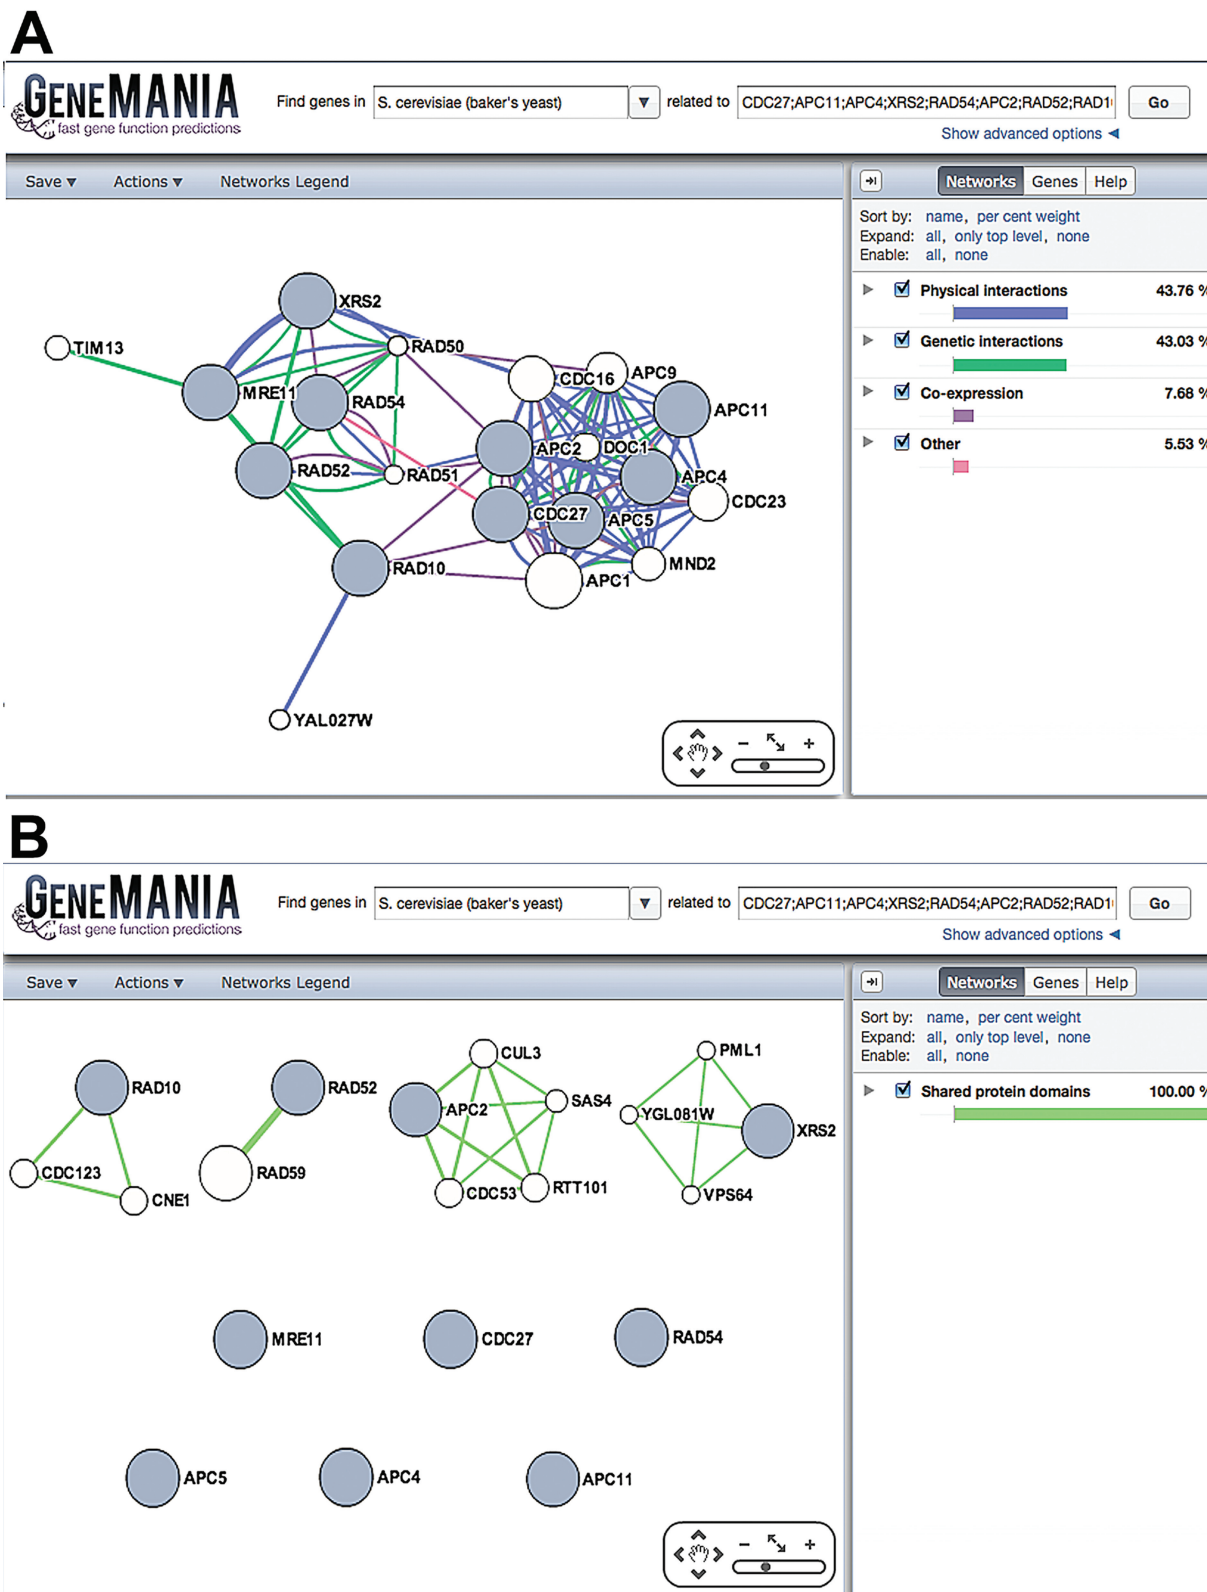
A

GENEMANIA
fast gene function predictions

Find genes in S. cerevisiae (baker's yeast) ▼ related to CDC27;APC11;APC4;XRS2;RAD54;APC2;RAD52;RAD1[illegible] Go

Show advanced options ◄

Save ▼ Actions ▼ Networks Legend

Networks Genes Help

Sort by: name, per cent weight
Expand: all, only top level, none
Enable: all, none

Physical interactions 43.76 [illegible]

Genetic interactions 43.03 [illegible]

Co-expression 7.68 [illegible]

Other 5.53 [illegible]

XRS2
TIM13
RAD50
MRE11
RAD54
CDC16
APC9
APC11
APC2
DOC1
RAD52
RAD51
APC4
CDC23
CDC27
APC5
RAD10
MND2
APC1
YAL027W

B

GENEMANIA
fast gene function predictions

Find genes in S. cerevisiae (baker's yeast) ▼ related to CDC27;APC11;APC4;XRS2;RAD54;APC2;RAD52;RAD1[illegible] Go

Show advanced options ◄

Save ▼ Actions ▼ Networks Legend

Networks Genes Help

Sort by: name, per cent weight
Expand: all, only top level, none
Enable: all, none

Shared protein domains 100.00 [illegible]

CUL3
PML1
RAD10
RAD52
APC2
SAS4
YGL081W
XRS2
CDC123
RAD59
CNE1
CDC53
RTT101
VPS64
MRE11
CDC27
RAD54
APC5
APC4
APC11